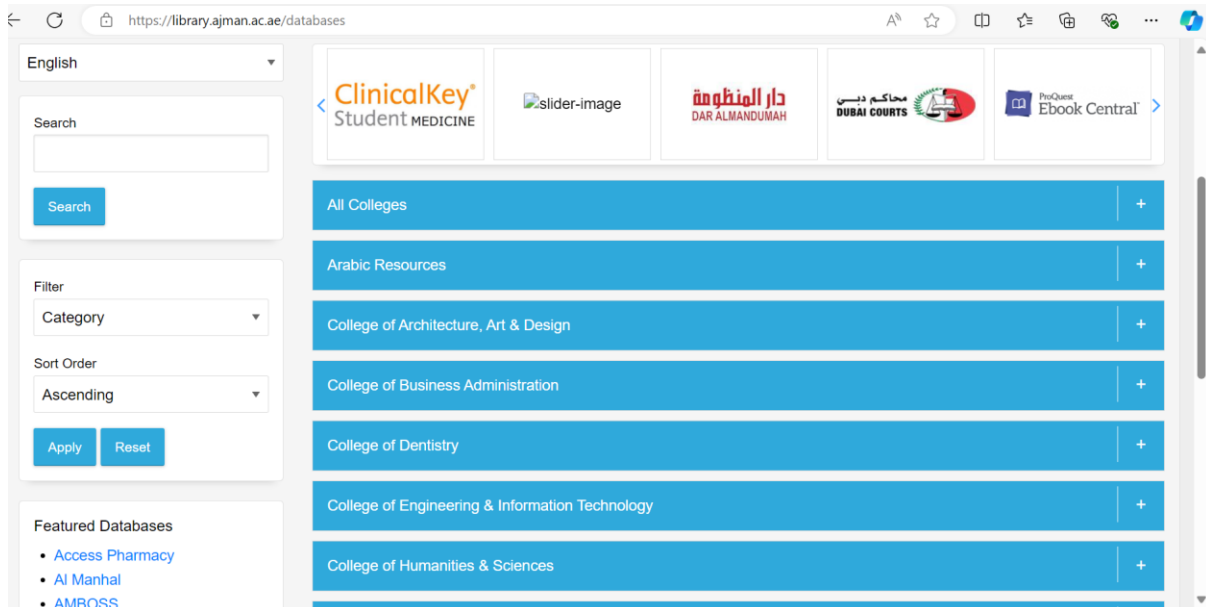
https://library.ajman.ac.ae/databases

English

Search

Search

Filter

Category

Sort Order

Ascending

Apply Reset

Featured Databases

- Access Pharmacy
- Al Manhal
- AMBOSS

ClinicalKey® Student MEDICINE

slider-image

دار المنظومة DAR ALMANDUMAH

محاكم دبي DUBAI COURTS

ProQuest Ebook Central

All Colleges +

Arabic Resources +

College of Architecture, Art & Design +

College of Business Administration +

College of Dentistry +

College of Engineering & Information Technology +

College of Humanities & Sciences +